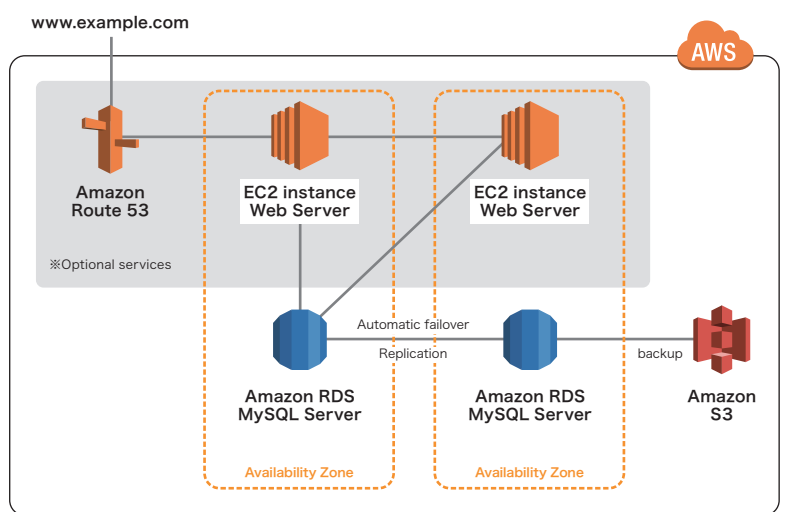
www.example.com

AWS

Amazon Route 53

EC2 instance Web Server

EC2 instance Web Server

※Optional services

Automatic failover

Replication

backup

Amazon RDS MySQL Server

Amazon RDS MySQL Server

Amazon S3

Availability Zone

Availability Zone